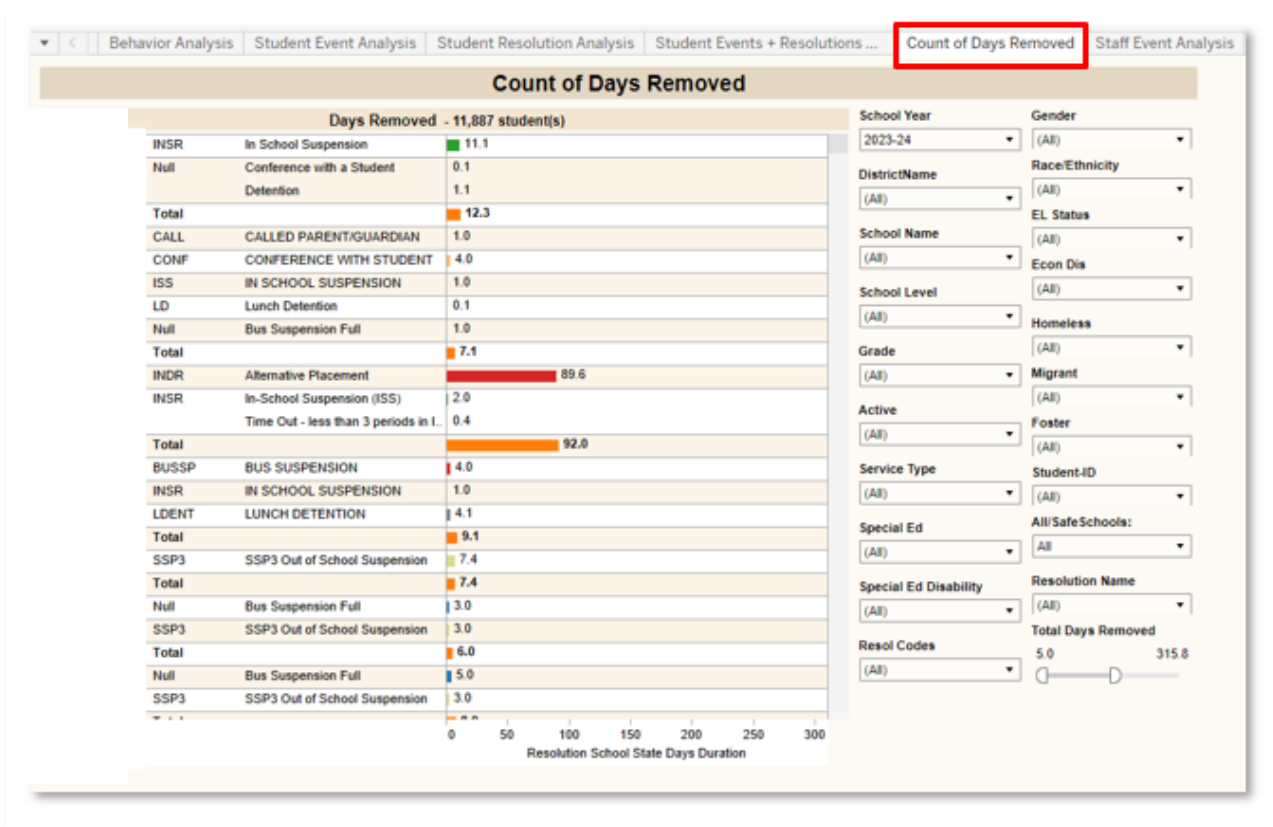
Behavior Analysis | Student Event Analysis | Student Resolution Analysis | Student Events + Resolutions ... | Count of Days Removed | Staff Event Analysis

Count of Days Removed

Days Removed - 11,887 student(s)

| | | |
|---|---|---|
| INSR | In School Suspension | 11.1 |
| Null | Conference with a Student | 0.1 |
| | Detention | 1.1 |
| Total | | 12.3 |
| CALL | CALLED PARENT/GUARDIAN | 1.0 |
| CONF | CONFERENCE WITH STUDENT | 4.0 |
| ISS | IN SCHOOL SUSPENSION | 1.0 |
| LD | Lunch Detention | 0.1 |
| Null | Bus Suspension Full | 1.0 |
| Total | | 7.1 |
| INDR | Alternative Placement | 89.6 |
| INSR | In-School Suspension (ISS) | 2.0 |
| | Time Out - less than 3 periods in I.. | 0.4 |
| Total | | 92.0 |
| BUSSP | BUS SUSPENSION | 4.0 |
| INSR | IN SCHOOL SUSPENSION | 1.0 |
| LDENT | LUNCH DETENTION | 4.1 |
| Total | | 9.1 |
| SSP3 | SSP3 Out of School Suspension | 7.4 |
| Total | | 7.4 |
| Null | Bus Suspension Full | 3.0 |
| SSP3 | SSP3 Out of School Suspension | 3.0 |
| Total | | 6.0 |
| Null | Bus Suspension Full | 5.0 |
| SSP3 | SSP3 Out of School Suspension | 3.0 |

0 50 100 150 200 250 300
Resolution School State Days Duration

School Year
2023-24
DistrictName
(All)
School Name
(All)
School Level
(All)
Grade
(All)
Active
(All)
Service Type
(All)
Special Ed
(All)
Special Ed Disability
(All)
Resol Codes
(All)

Gender
(All)
Race/Ethnicity
(All)
EL Status
(All)
Econ Dis
(All)
Homeless
(All)
Migrant
(All)
Foster
(All)
Student-ID
(All)
All/SafeSchools:
All
Resolution Name
(All)
Total Days Removed
5.0 315.8